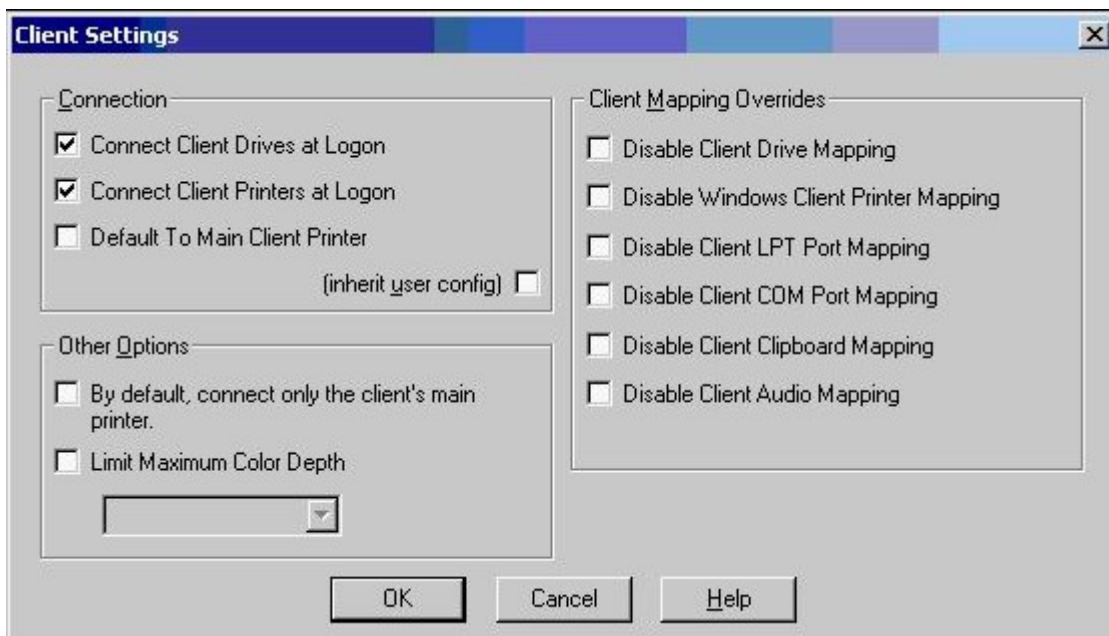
Client Settings

Connection

Connect Client Drives at Logon

Connect Client Printers at Logon

Default To Main Client Printer

(inherit user config)

Other Options

By default, connect only the client's main printer.

Limit Maximum Color Depth

Client Mapping Overrides

Disable Client Drive Mapping

Disable Windows Client Printer Mapping

Disable Client LPT Port Mapping

Disable Client COM Port Mapping

Disable Client Clipboard Mapping

Disable Client Audio Mapping

OK

Cancel

Help